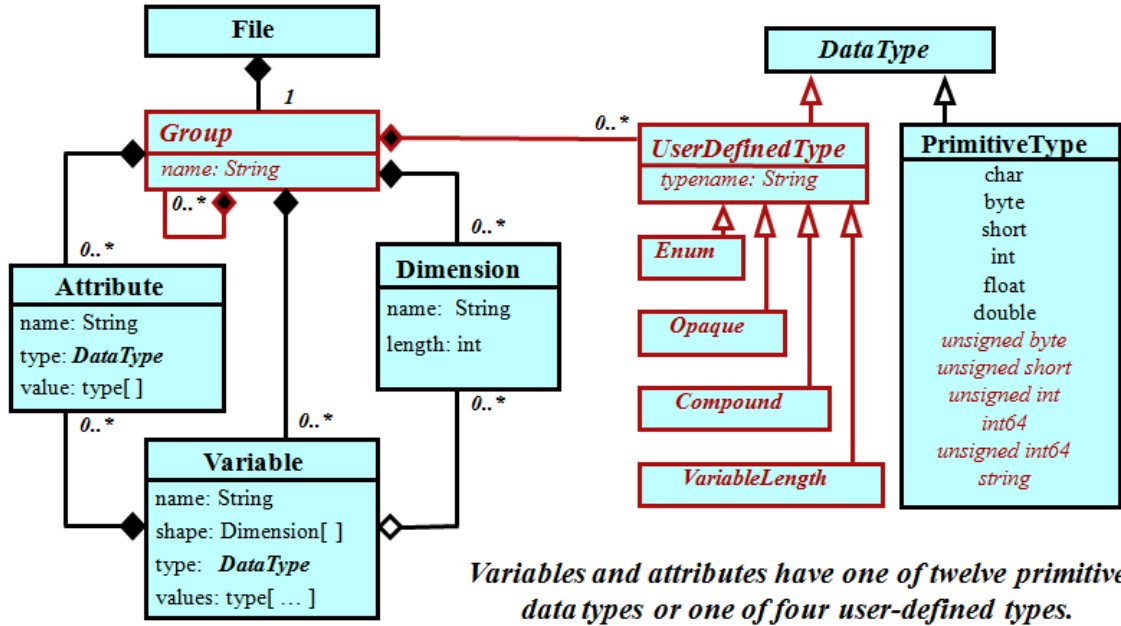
File

1

Group
name: String

0..*

0..*

DataType

UserDefinedType
typename: String

PrimitiveType
char
byte
short
int
float
double
unsigned byte
unsigned short
unsigned int
int64
unsigned int64
string

0..*

0..*

Attribute
name: String
type: DataType
value: type[ ]

0..*

Dimension
name: String
length: int

Enum

Opaque

Compound

VariableLength

0..*

0..*

0..*

Variable
name: String
shape: Dimension[ ]
type: DataType
values: type[ … ]

Variables and attributes have one of twelve primitive data types or one of four user-defined types.